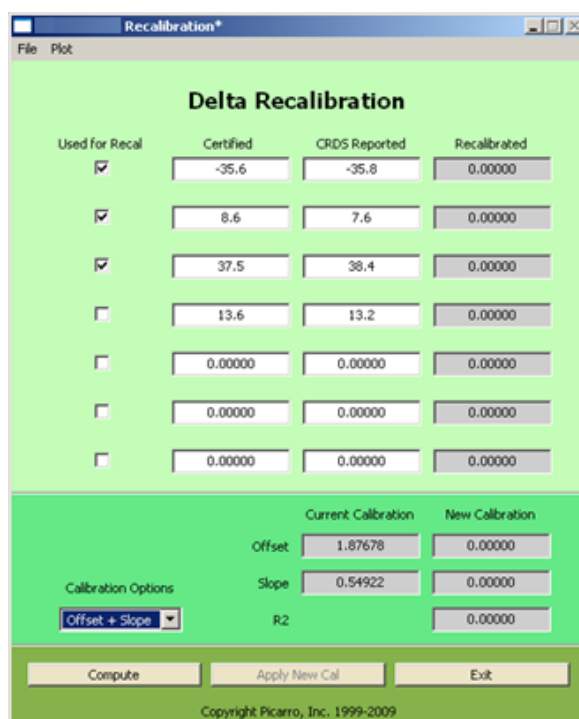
Recalibration*

File Plot

Delta Recalibration

| Used for Recal | Certified | CRDS Reported | Recalibrated |
|---|---|---|---|
| ☑ | -35.6 | -35.8 | 0.00000 |
| ☑ | 8.6 | 7.6 | 0.00000 |
| ☑ | 37.5 | 38.4 | 0.00000 |
| ☐ | 13.6 | 13.2 | 0.00000 |
| ☐ | 0.00000 | 0.00000 | 0.00000 |
| ☐ | 0.00000 | 0.00000 | 0.00000 |
| ☐ | 0.00000 | 0.00000 | 0.00000 |

| | Current Calibration | New Calibration |
|---|---|---|
| Offset | 1.87678 | 0.00000 |
| Slope | 0.54922 | 0.00000 |
| R2 | | 0.00000 |

Calibration Options

Offset + Slope

Compute

Apply New Cal

Exit

Copyright Picarro, Inc. 1999-2009